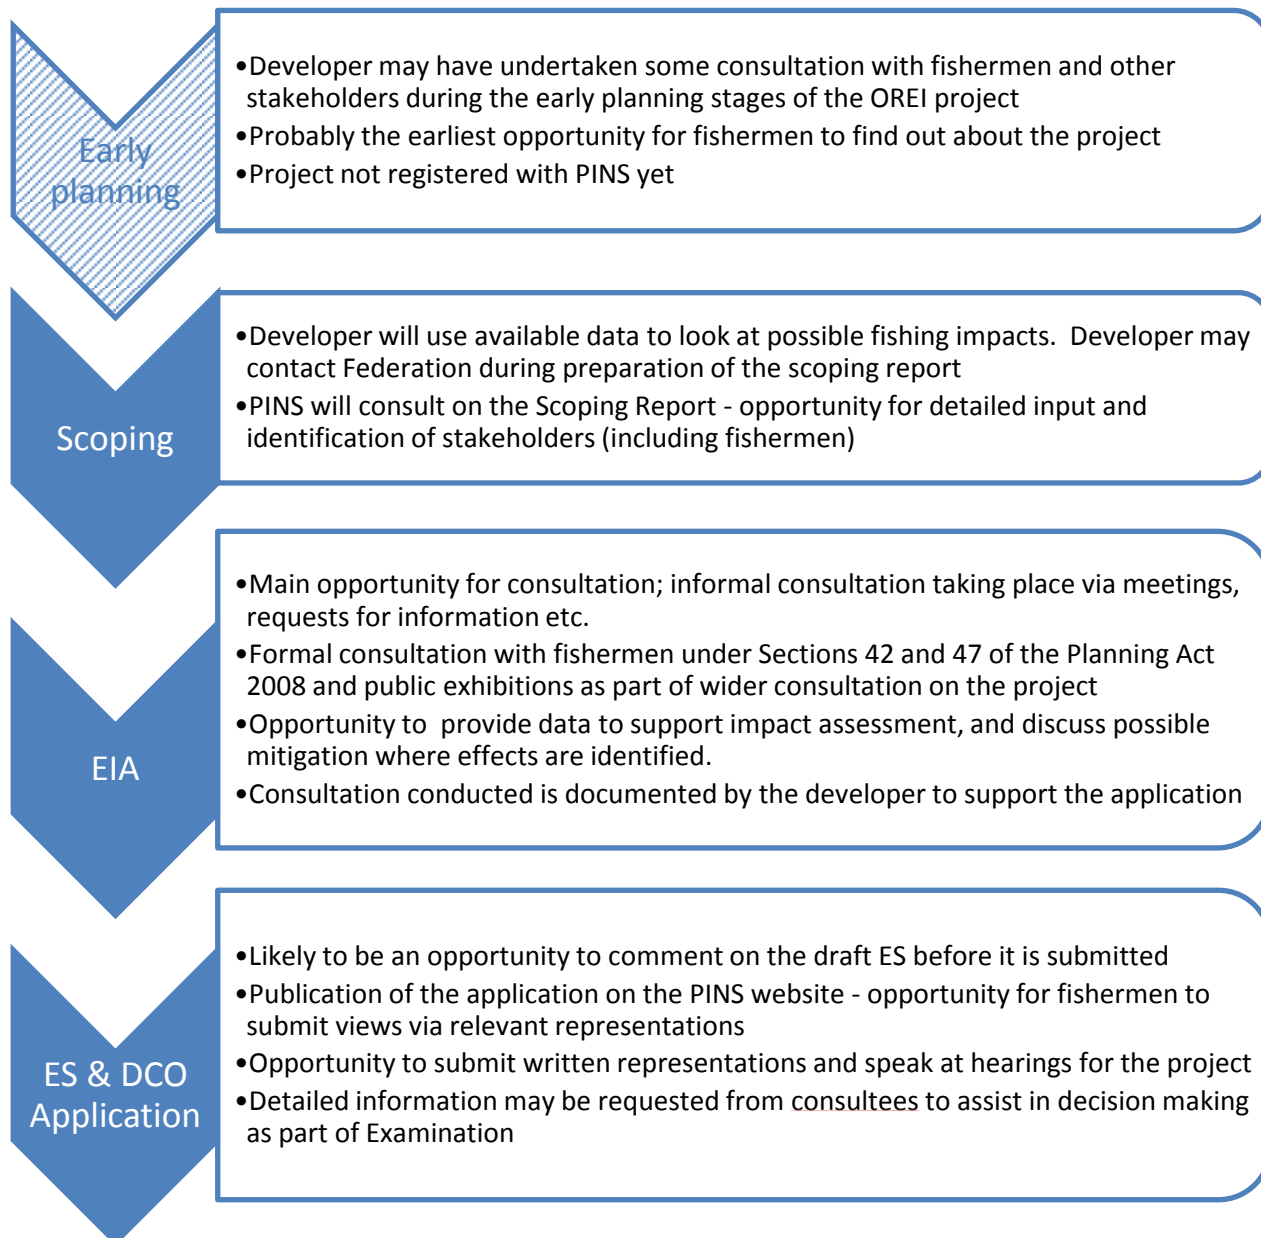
Early planning

•Developer may have undertaken some consultation with fishermen and other stakeholders during the early planning stages of the OREI project
•Probably the earliest opportunity for fishermen to find out about the project
•Project not registered with PINS yet

Scoping

•Developer will use available data to look at possible fishing impacts. Developer may contact Federation during preparation of the scoping report
•PINS will consult on the Scoping Report - opportunity for detailed input and identification of stakeholders (including fishermen)

EIA

•Main opportunity for consultation; informal consultation taking place via meetings, requests for information etc.
•Formal consultation with fishermen under Sections 42 and 47 of the Planning Act 2008 and public exhibitions as part of wider consultation on the project
•Opportunity to provide data to support impact assessment, and discuss possible mitigation where effects are identified.
•Consultation conducted is documented by the developer to support the application

ES & DCO Application

•Likely to be an opportunity to comment on the draft ES before it is submitted
•Publication of the application on the PINS website - opportunity for fishermen to submit views via relevant representations
•Opportunity to submit written representations and speak at hearings for the project
•Detailed information may be requested from consultees to assist in decision making as part of Examination